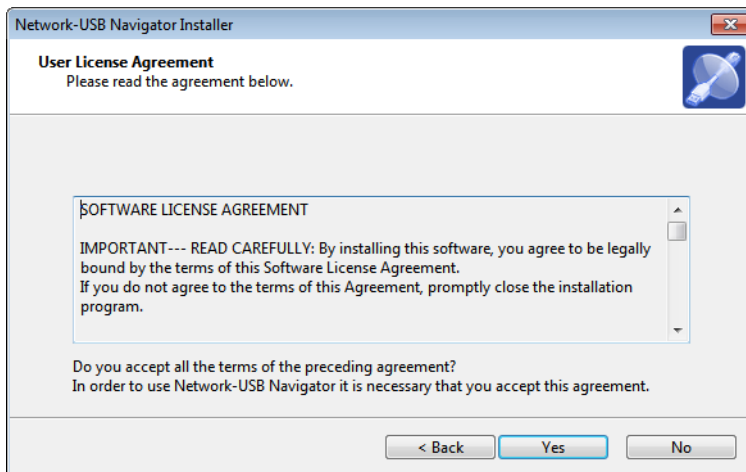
Network-USB Navigator Installer

User License Agreement
Please read the agreement below.

SOFTWARE LICENSE AGREEMENT

IMPORTANT--- READ CAREFULLY: By installing this software, you agree to be legally bound by the terms of this Software License Agreement.
If you do not agree to the terms of this Agreement, promptly close the installation program.

Do you accept all the terms of the preceding agreement?
In order to use Network-USB Navigator it is necessary that you accept this agreement.

< Back
Yes
No